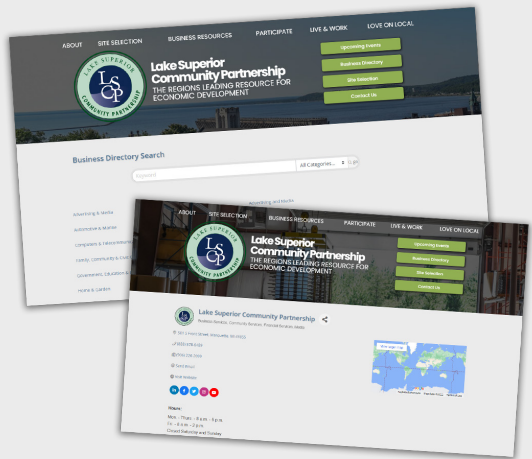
ABOUT SITE SELECTION BUSINESS RESOURCES PARTICIPATE LIVE & WORK LOVE ON LOCAL

LAKE SUPERIOR LSCP COMMUNITY PARTNERSHIP

Lake Superior Community Partnership
THE REGIONS LEADING RESOURCE FOR ECONOMIC DEVELOPMENT

Upcoming Events
Business Directory
Site Selection
Contact Us

Business Directory Search

Keyword
All Categories...
Go

Advertising & Media
Automotive & Marine
Computers & Telecommunications
Family, Community & Civic
Government, Education & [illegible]
Home & Garden

Advertising and Media

ABOUT SITE SELECTION BUSINESS RESOURCES PARTICIPATE LIVE & WORK LOVE ON LOCAL

LAKE SUPERIOR LSCP COMMUNITY PARTNERSHIP

Lake Superior Community Partnership
THE REGIONS LEADING RESOURCE FOR ECONOMIC DEVELOPMENT

Upcoming Events
Business Directory
Site Selection
Contact Us

Lake Superior Community Partnership

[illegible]

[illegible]

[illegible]

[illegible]

Send Email

Visit Website

Hours
Mon. - Thurs. - 8 a.m. - 5 p.m.
Fri. - 8 a.m. - 2 p.m.
Closed Saturday and Sunday